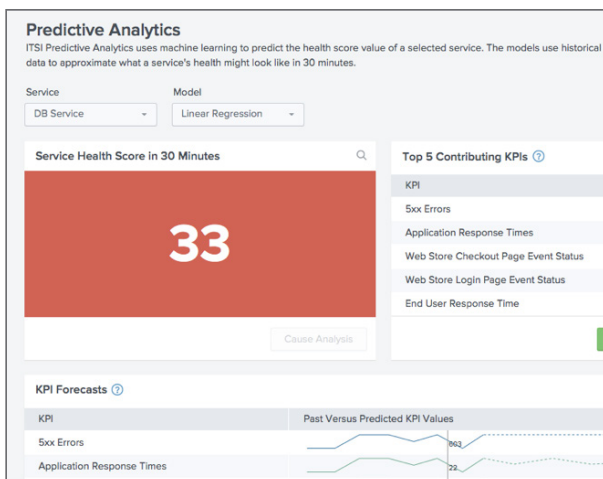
Predictive Analytics

ITSI Predictive Analytics uses machine learning to predict the health score value of a selected service. The models use historical data to approximate what a service's health might look like in 30 minutes.

Service
DB Service

Model
Linear Regression

Service Health Score in 30 Minutes

33

Cause Analysis

Top 5 Contributing KPIs

| KPI |
|---|
| 5xx Errors |
| Application Response Times |
| Web Store Checkout Page Event Status |
| Web Store Login Page Event Status |
| End User Response Time |

KPI Forecasts

| KPI | Past Versus Predicted KPI Values |
|---|---|
| 5xx Errors | 863 |
| Application Response Times | 22 |